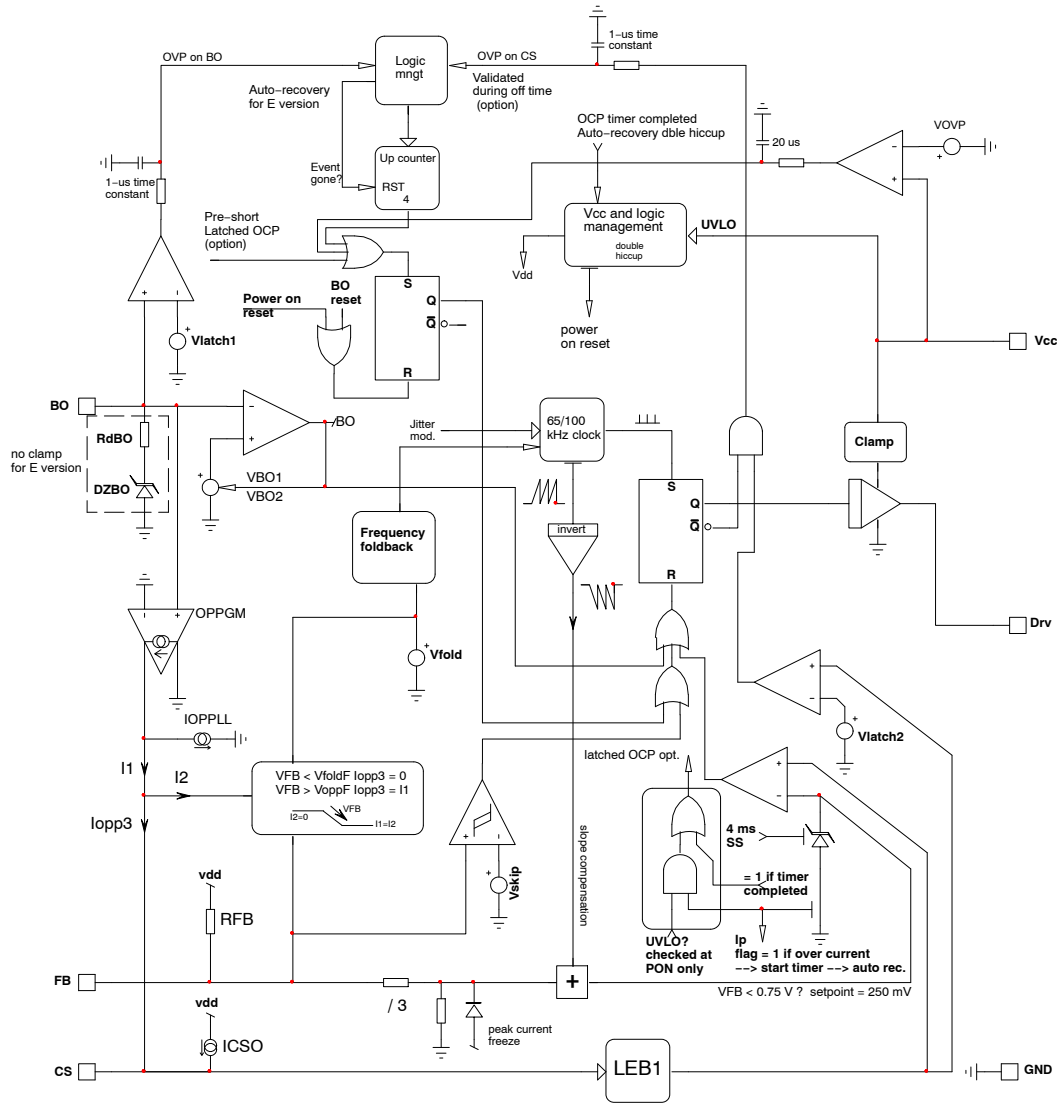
1-us time constant

OVP on BO

Logic mngt

OVP on CS

Validated during off time (option)

Auto-recovery for E version

Event gone?

Up counter

RST 4

OCP timer completed Auto-recovery dble hiccup

20 us

VOVP

1-us time constant

Pre-short Latched OCP (option)

Vcc and logic management

double hiccup

UVLO

Vdd

S

Q

$\bar{Q}$

Power on reset

BO reset

power on reset

R

Vlatch1

Vcc

BO

/BO

Jitter mod.

65/100 kHz clock

no clamp for E version

RdBO

DZBO

VBO1

VBO2

Clamp

S

Q

$\bar{Q}$

Frequency foldback

invert

R

OPPGM

Vfold

Drv

IOPPLL

Vlatch2

I1

I2

latched OCP opt.

VFB < VfoldF Iopp3 = 0
VFB > VoppF Iopp3 = I1

VFB

I2=0

I1=I2

Iopp3

4 ms SS

slope compensation

= 1 if timer completed

vdd

Vskip

RFB

UVLO? checked at PON only

Ip flag = 1 if over current --> start timer --> auto rec.

FB

+

/ 3

VFB < 0.75 V ? setpoint = 250 mV

vdd

peak current freeze

ICSO

CS

LEB1

GND